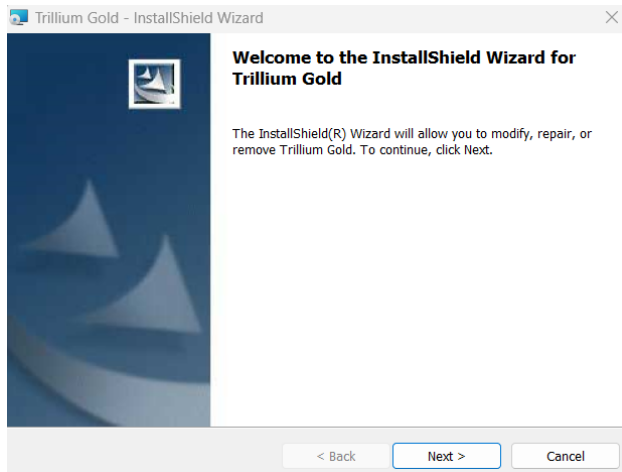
Trillium Gold - InstallShield Wizard

Welcome to the InstallShield Wizard for Trillium Gold

The InstallShield(R) Wizard will allow you to modify, repair, or remove Trillium Gold. To continue, click Next.

< Back

Next >

Cancel